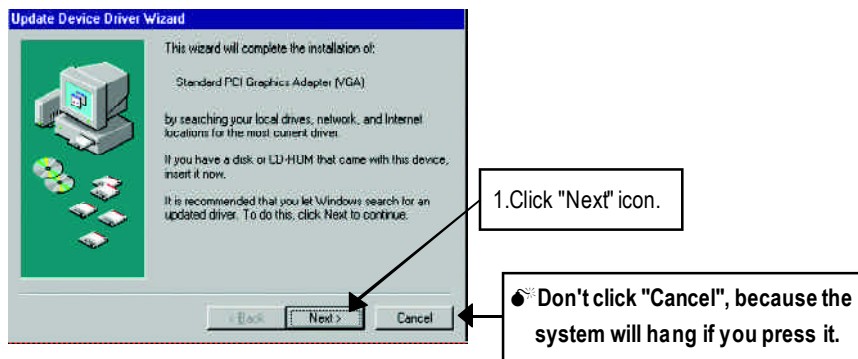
Update Device Driver Wizard

This wizard will complete the installation of:

Standard PCI Graphics Adapter (VGA)

by searching your local drives, network, and Internet locations for the most current driver.

If you have a disk or CD-ROM that came with this device, insert it now.

It is recommended that you let Windows search for an updated driver. To do this, click Next to continue.

< Back   Next >   Cancel

1.Click "Next" icon.

Don't click "Cancel", because the system will hang if you press it.